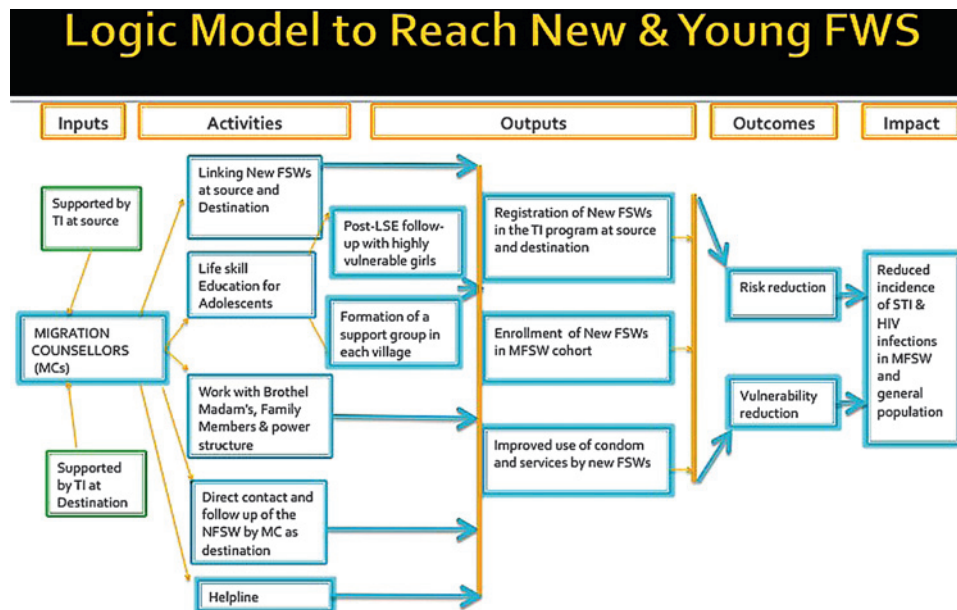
Logic Model to Reach New & Young FWS

Inputs

Activities

Outputs

Outcomes

Impact

Supported by TI at source

MIGRATION COUNSELLORS (MCs)

Supported by TI at Destination

Linking New FSWs at source and Destination

Life skill Education for Adolescents

Post-LSE follow-up with highly vulnerable girls

Formation of a support group in each village

Work with Brothel Madam's, Family Members & power structure

Direct contact and follow up of the NFSW by MC as destination

Helpline

Registration of New FSWs in the TI program at source and destination

Enrollment of New FSWs in MFSW cohort

Improved use of condom and services by new FSWs

Risk reduction

Vulnerability reduction

Reduced incidence of STI & HIV infections in MFSW and general population